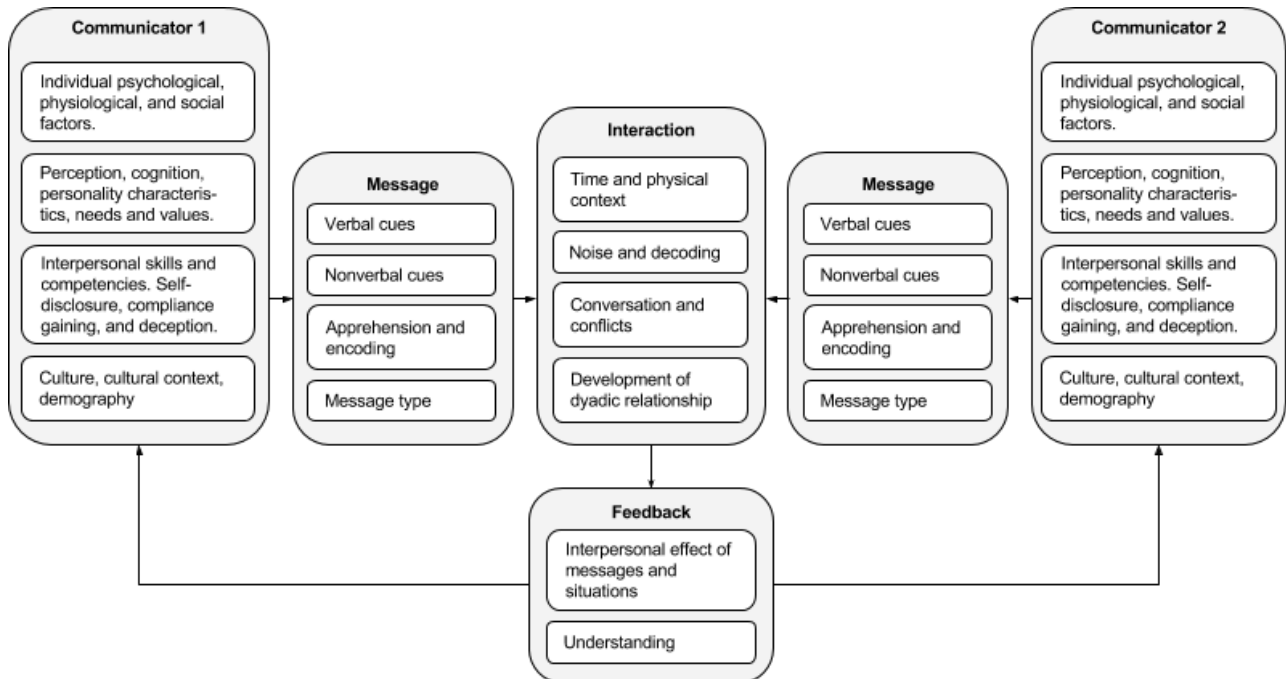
Communicator 1

Individual psychological, physiological, and social factors.

Perception, cognition, personality characteristics, needs and values.

Interpersonal skills and competencies. Self-disclosure, compliance gaining, and deception.

Culture, cultural context, demography

Message

Verbal cues

Nonverbal cues

Apprehension and encoding

Message type

Interaction

Time and physical context

Noise and decoding

Conversation and conflicts

Development of dyadic relationship

Message

Verbal cues

Nonverbal cues

Apprehension and encoding

Message type

Communicator 2

Individual psychological, physiological, and social factors.

Perception, cognition, personality characteristics, needs and values.

Interpersonal skills and competencies. Self-disclosure, compliance gaining, and deception.

Culture, cultural context, demography

Feedback

Interpersonal effect of messages and situations

Understanding